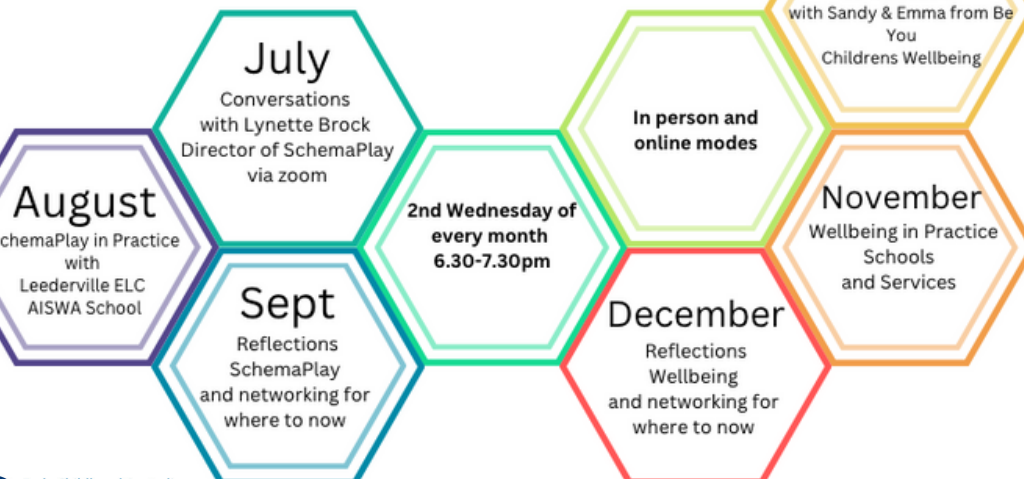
with Sandy & Emma from Be You
Childrens Wellbeing

July
Conversations with Lynette Brock Director of SchemaPlay via zoom

In person and online modes

August
chemaPlay in Practice with Leederville ELC AISWA School

2nd Wednesday of every month 6.30-7.30pm

November
Wellbeing in Practice Schools and Services

Sept
Reflections SchemaPlay and networking for where to now

December
Reflections Wellbeing and networking for where to now